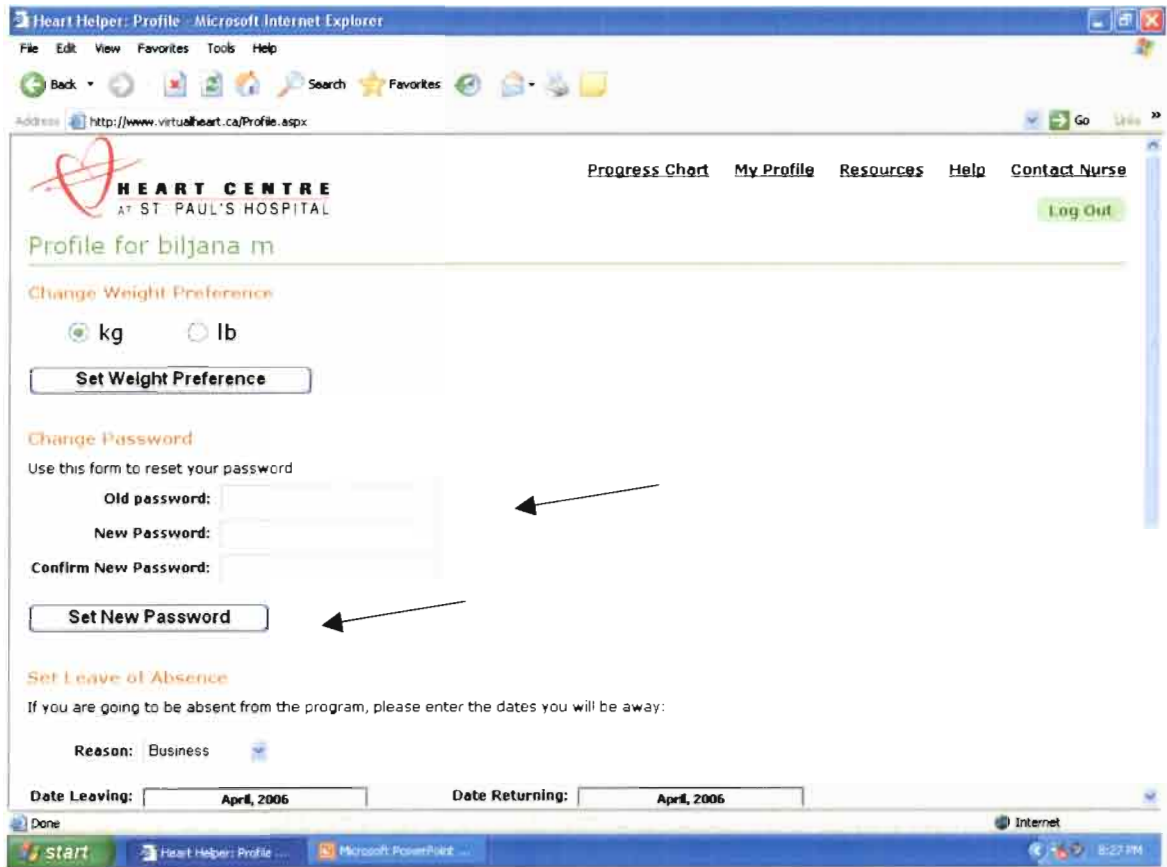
Heart Helper: Profile - Microsoft Internet Explorer

File Edit View Favorites Tools Help

Back Search Favorites

Address http://www.virtualheart.ca/Profile.aspx Go Links

HEART CENTRE AT ST. PAUL'S HOSPITAL

Progress Chart My Profile Resources Help Contact Nurse

Log Out

Profile for biljana m

Change Weight Preference

kg lb

Set Weight Preference

Change Password

Use this form to reset your password

Old password:

New Password:

Confirm New Password:

Set New Password

Set Leave of Absence

If you are going to be absent from the program, please enter the dates you will be away:

Reason: Business

Date Leaving: April, 2006 Date Returning: April, 2006

Done Internet

start Heart Helper: Profile ... Microsoft PowerPoint ... 8:27 PM